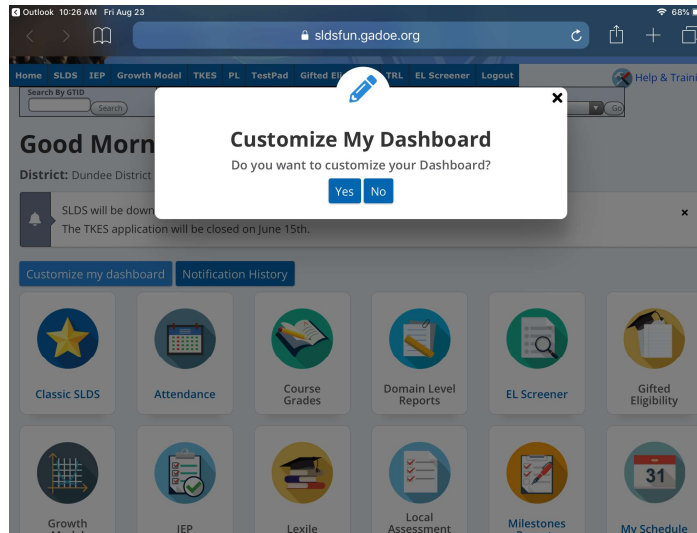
Outlook 10:26 AM Fri Aug 23
68%
sldsfun.gadoe.org

Home SLDS IEP Growth Model TKES PL TestPad Gifted Eli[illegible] TRL EL Screener Logout
Help & Traini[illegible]
Search By GTID
Search
Go

Good Morn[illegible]
District: Dundee District

Customize My Dashboard
Do you want to customize your Dashboard?
Yes No

SLDS will be down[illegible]
The TKES application will be closed on June 15th.

Customize my dashboard
Notification History

Classic SLDS
Attendance
Course Grades
Domain Level Reports
EL Screener
Gifted Eligibility

31

Growth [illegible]
IEP
Lexile
Local Assessment
Milestones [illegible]
My Schedule